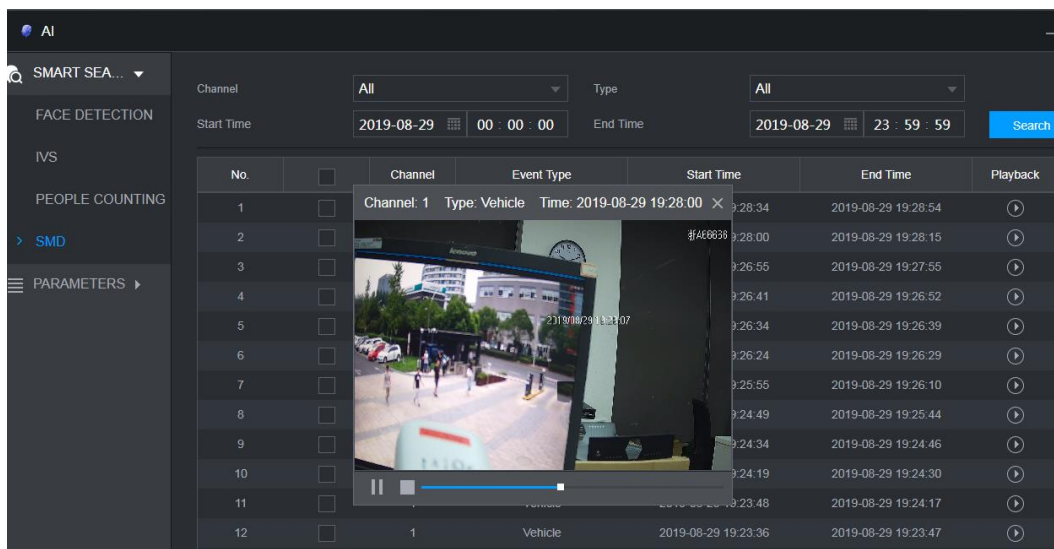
AI

SMART SEA...
FACE DETECTION
IVS
PEOPLE COUNTING
SMD
PARAMETERS

Channel All
Type All
Start Time 2019-08-29 00 : 00 : 00
End Time 2019-08-29 23 : 59 : 59
Search

| No. | | Channel | Event Type | Start Time | End Time | Playback |
|---|---|---|---|---|---|---|
| 1 | | | | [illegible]:28:34 | 2019-08-29 19:28:54 | |
| 2 | | | | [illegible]:28:00 | 2019-08-29 19:28:15 | |
| 3 | | | | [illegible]:26:55 | 2019-08-29 19:27:55 | |
| 4 | | | | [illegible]:26:41 | 2019-08-29 19:26:52 | |
| 5 | | | | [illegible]:26:34 | 2019-08-29 19:26:39 | |
| 6 | | | | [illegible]:26:24 | 2019-08-29 19:26:29 | |
| 7 | | | | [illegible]:25:55 | 2019-08-29 19:26:10 | |
| 8 | | | | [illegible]:24:49 | 2019-08-29 19:25:44 | |
| 9 | | | | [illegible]:24:34 | 2019-08-29 19:24:46 | |
| 10 | | | | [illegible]:24:19 | 2019-08-29 19:24:30 | |
| 11 | | 1 | Vehicle | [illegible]:23:48 | 2019-08-29 19:24:17 | |
| 12 | | 1 | Vehicle | 2019-08-29 19:23:36 | 2019-08-29 19:23:47 | |

Channel: 1 Type: Vehicle Time: 2019-08-29 19:28:00 ×
2019/08/29 19:28:07